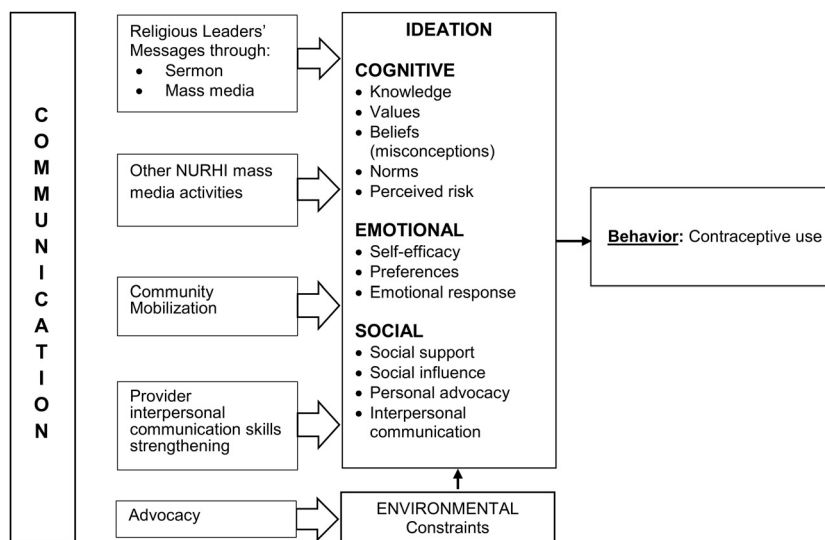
C
O
M
M
U
N
I
C
A
T
I
O
N

Religious Leaders' Messages through:
• Sermon
• Mass media

Other NURHI mass media activities

Community Mobilization

Provider interpersonal communication skills strengthening

Advocacy

IDEATION

COGNITIVE
• Knowledge
• Values
• Beliefs (misconceptions)
• Norms
• Perceived risk

EMOTIONAL
• Self-efficacy
• Preferences
• Emotional response

SOCIAL
• Social support
• Social influence
• Personal advocacy
• Interpersonal communication

ENVIRONMENTAL Constraints

Behavior: Contraceptive use